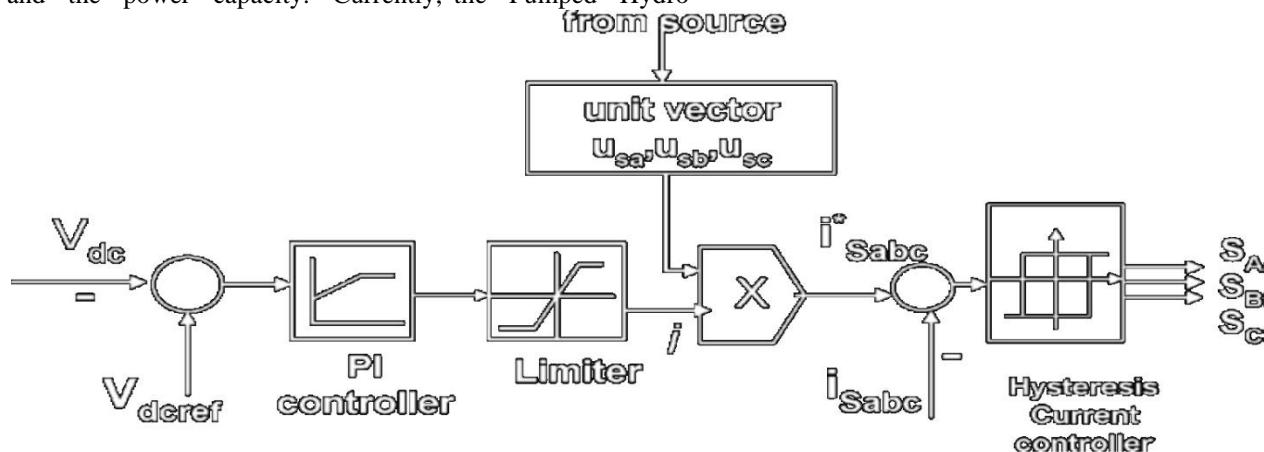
and the power capacity. Currently, the Pumped Hydro

from source

unit vector
$u_{sa}, u_{sb}, u_{sc}$

$V_{dc}$
–
$V_{dcref}$

PI
controller

Limiter

$i$

X

$i^*_{Sabc}$

$i_{Sabc}$
–

Hysteresis
Current
controller

$S_A$
$S_B$
$S_C$